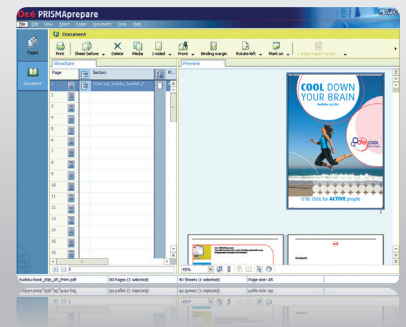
Océ PRISMAprepare

File Edit View Select Sheets Document Tools Help

Pages

Document

Document

Print Sheet before Delete Media 1-sided Front Binding margin Rotate left Mark as

Structure

Page Section

OceCool_Sudoku_booklet_P

Preview

COOL DOWN YOUR BRAIN

Océ COOL

IT'S BE COOL FOR ACTIVE people

1

Sudoku book_Bigi_All_Print.pdf 40 Pages (1 selected) 40 Sheets (1 selected) Page size: A5

49%